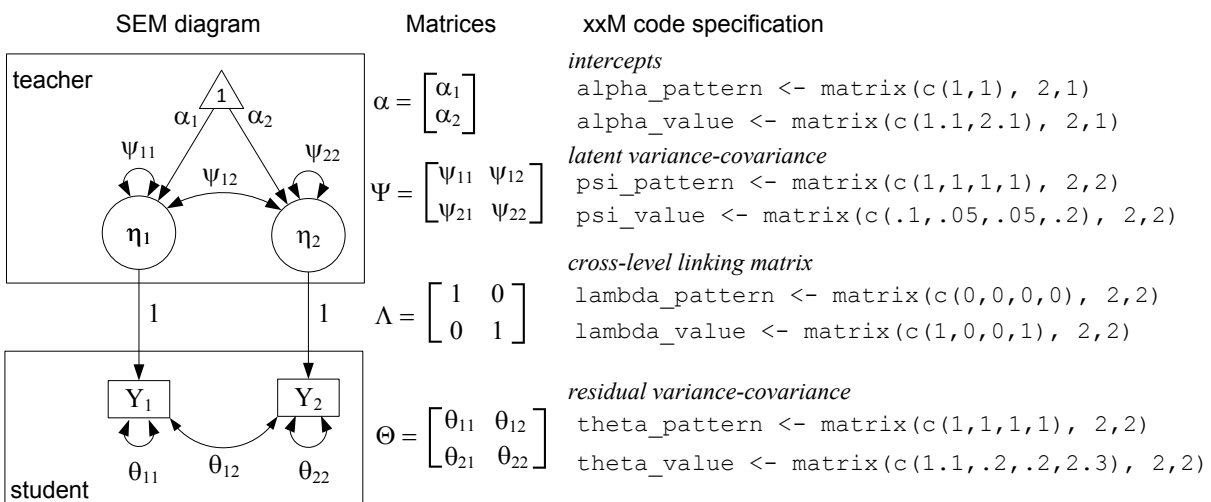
SEM diagram

teacher

1

$\alpha_1$ $\alpha_2$

$\psi_{11}$ $\psi_{12}$ $\psi_{22}$

$\eta_1$ $\eta_2$

1 1

$Y_1$ $Y_2$

$\theta_{11}$ $\theta_{12}$ $\theta_{22}$

student

Matrices

$\alpha = \begin{bmatrix} \alpha_1 \\ \alpha_2 \end{bmatrix}$

$\Psi = \begin{bmatrix} \psi_{11} & \psi_{12} \\ \psi_{21} & \psi_{22} \end{bmatrix}$

$\Lambda = \begin{bmatrix} 1 & 0 \\ 0 & 1 \end{bmatrix}$

$\Theta = \begin{bmatrix} \theta_{11} & \theta_{12} \\ \theta_{21} & \theta_{22} \end{bmatrix}$

xxM code specification

*intercepts*
alpha_pattern <- matrix(c(1,1), 2,1)
alpha_value <- matrix(c(1.1,2.1), 2,1)

*latent variance-covariance*
psi_pattern <- matrix(c(1,1,1,1), 2,2)
psi_value <- matrix(c(.1,.05,.05,.2), 2,2)

*cross-level linking matrix*
lambda_pattern <- matrix(c(0,0,0,0), 2,2)
lambda_value <- matrix(c(1,0,0,1), 2,2)

*residual variance-covariance*
theta_pattern <- matrix(c(1,1,1,1), 2,2)
theta_value <- matrix(c(1.1,.2,.2,2.3), 2,2)